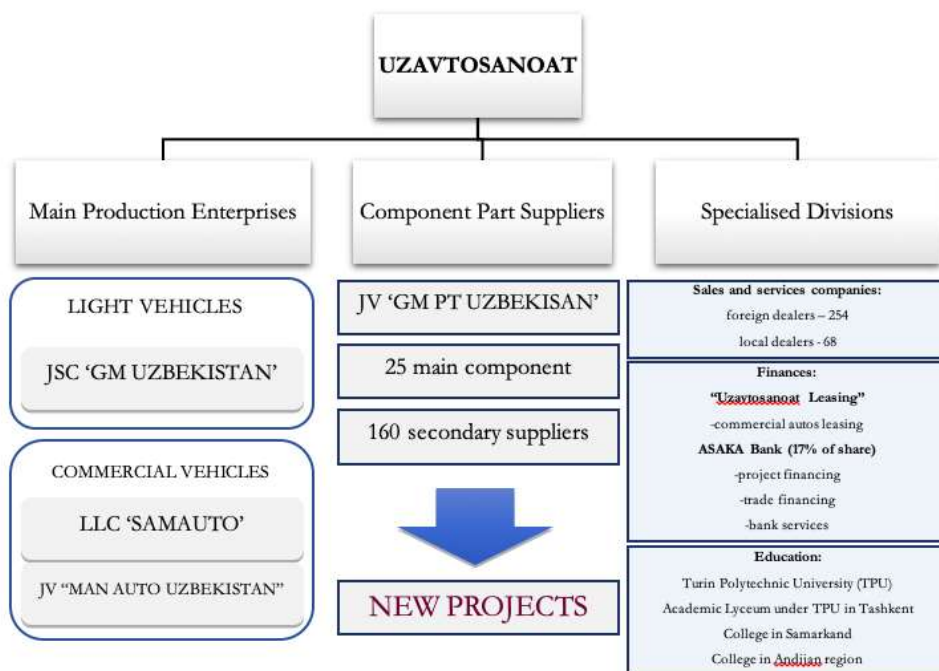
UZAVTOSANOAT

Main Production Enterprises

Component Part Suppliers

Specialised Divisions

LIGHT VEHICLES

JSC 'GM UZBEKISTAN'

COMMERCIAL VEHICLES

LLC 'SAMAUTO'

JV "MAN AUTO UZBEKISTAN"

JV 'GM PT UZBEKISAN'

25 main component

160 secondary suppliers

NEW PROJECTS

Sales and services companies:
foreign dealers – 254
local dealers - 68

Finances:
"Uzavtosanoat Leasing"
-commercial autos leasing
ASAKA Bank (17% of share)
-project financing
-trade financing
-bank services

Education:
Turin Polytechnic University (TPU)
Academic Lyceum under TPU in Tashkent
College in Samarkand
College in Andijan region